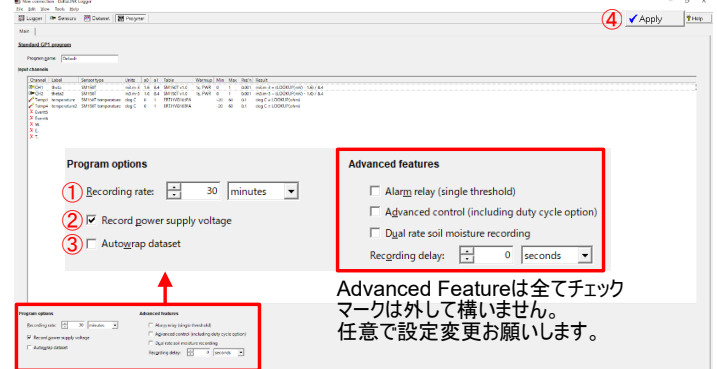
New connection - DeltaLINK Logger

File Edit View Tools Help

Logger Sensors Dataset Program

④ Apply ? Help

Main

Standard GP1 program

Program name: Default

Input channels

| Channel | Label | Sensor type | Units | sd | st | Table | Warmup | Min | Max | Res'n | Result |
|---|---|---|---|---|---|---|---|---|---|---|---|
| CH1 | theta1 | SM150T | m3.m-3 | 1.6 | 0.4 | SM150T v1.0 | 1s PWR | 0 | 1 | 0.001 | m3.m-3 = LOOKUP(mV) - 1.6) / 0.4 |
| CH2 | theta2 | SM150T | m3.m-3 | 1.6 | 0.4 | SM150T v1.0 | 1s PWR | 0 | 1 | 0.001 | m3.m-3 = LOOKUP(mV) - 1.6) / 0.4 |
| Temp1 | temperature | SM150T temperature | deg C | 0 | 1 | ERTHVD10KPA | | -20 | 60 | 0.1 | deg C = LOOKUP(ohm) |
| Temp2 | temperature2 | SM150T temperature | deg C | 0 | 1 | ERTHVD10KPA | | -20 | 60 | 0.1 | deg C = LOOKUP(ohm) |
| Events | | | | | | | | | | | |
| Events | | | | | | | | | | | |
| Vb | | | | | | | | | | | |
| T | | | | | | | | | | | |
| T | | | | | | | | | | | |

Program options

① Recording rate: 30 minutes

② Record power supply voltage

③ Autowrap dataset

Advanced features

Alarm relay (single threshold)

Advanced control (including duty cycle option)

Dual rate soil moisture recording

Recording delay: 0 seconds

Advanced Featureは全てチェックマークは外して構いません。
任意で設定変更お願いします。

Program options
Recording rate: 30 minutes
Record power supply voltage
Autowrap dataset

Advanced features
Alarm relay (single threshold)
Advanced control (including duty cycle option)
Dual rate soil moisture recording
Recording delay: 0 seconds